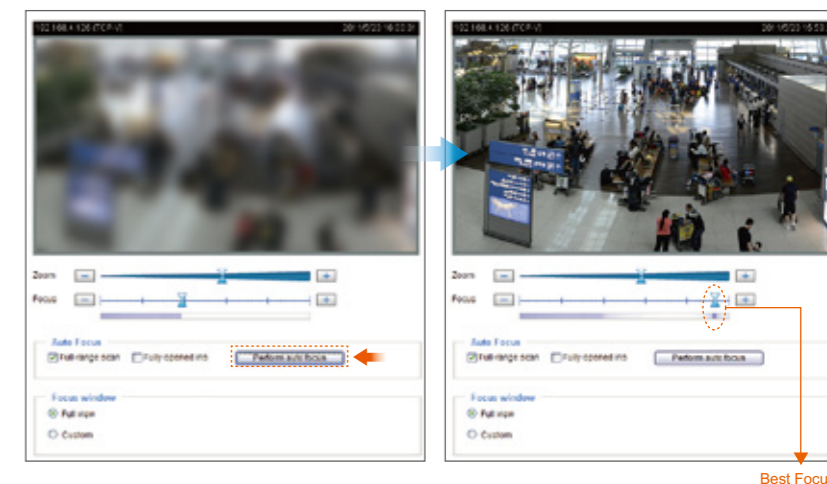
192.168.4.126 (TCP-V)

2011/05/23 16:00:31

Zoom

Focus

Auto Focus

Full-range scan

Fully opened iris

Perform auto focus

Focus window

Full view

Custom

192.168.4.126 (TCP-V)

2011/05/23 16:53:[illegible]

Zoom

Focus

Auto Focus

Full-range scan

Fully opened iris

Perform auto focus

Focus window

Full view

Custom

Best Focu